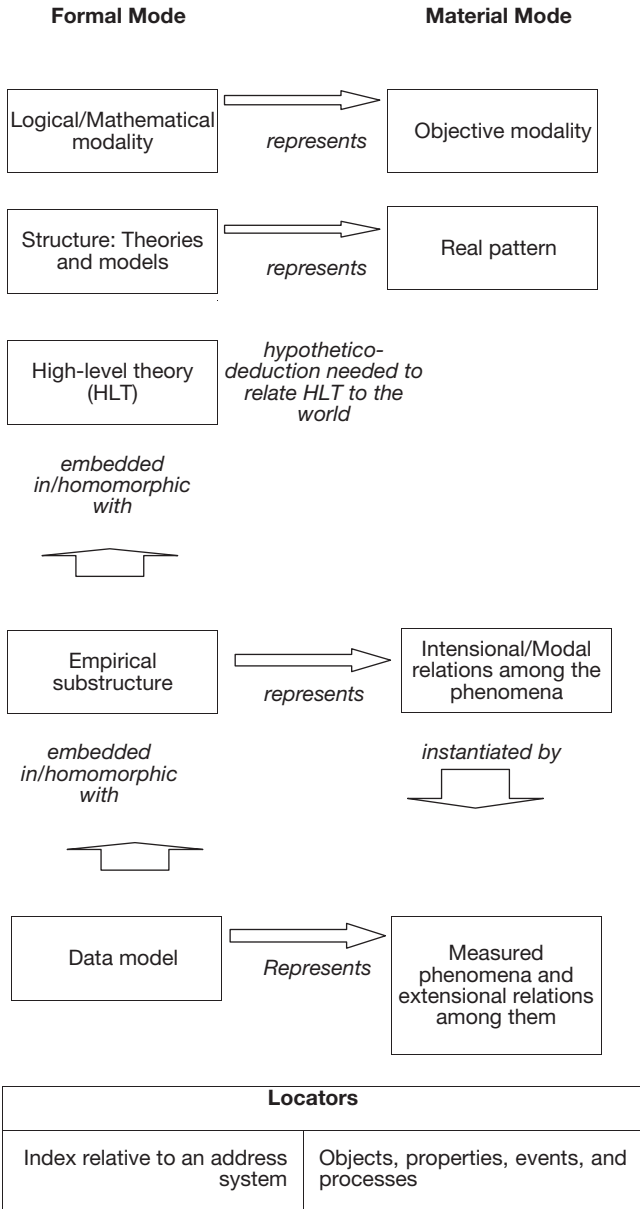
Formal Mode

Material Mode

Logical/Mathematical modality

represents

Objective modality

Structure: Theories and models

represents

Real pattern

High-level theory (HLT)

hypothetico-deduction needed to relate HLT to the world

embedded in/homomorphic with

Empirical substructure

represents

Intensional/Modal relations among the phenomena

embedded in/homomorphic with

instantiated by

Data model

Represents

Measured phenomena and extensional relations among them

| Locators | |
|---|---|
| Index relative to an address system | Objects, properties, events, and processes |